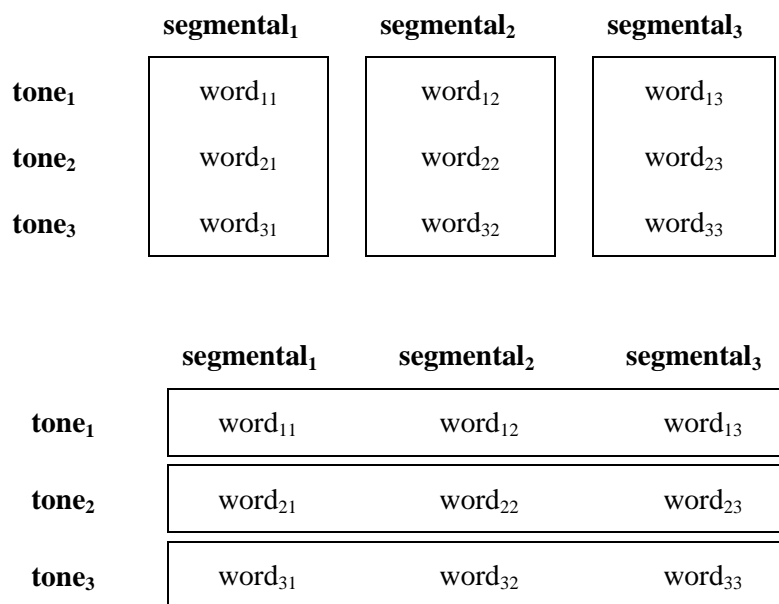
| | segmental$_1$ | segmental$_2$ | segmental$_3$ |
|---|---|---|---|
| tone$_1$ | word$_{11}$ | word$_{12}$ | word$_{13}$ |
| tone$_2$ | word$_{21}$ | word$_{22}$ | word$_{23}$ |
| tone$_3$ | word$_{31}$ | word$_{32}$ | word$_{33}$ |

| | segmental$_1$ | segmental$_2$ | segmental$_3$ |
|---|---|---|---|
| tone$_1$ | word$_{11}$ | word$_{12}$ | word$_{13}$ |
| tone$_2$ | word$_{21}$ | word$_{22}$ | word$_{23}$ |
| tone$_3$ | word$_{31}$ | word$_{32}$ | word$_{33}$ |